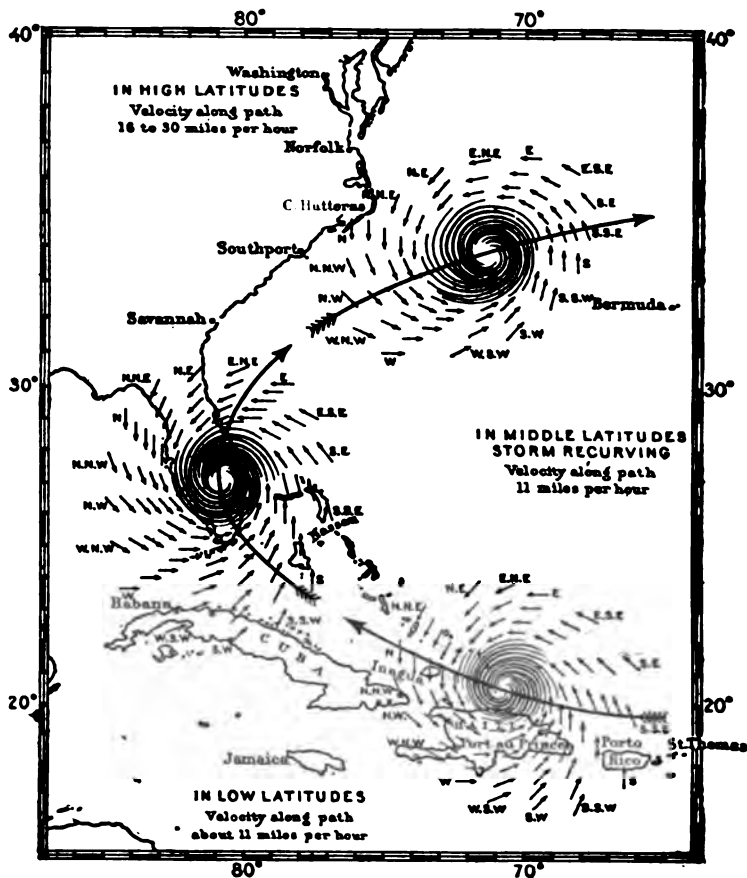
80°
70°
40°
40°
Washington
IN HIGH LATITUDES
Velocity along path
16 to 30 miles per hour
Norfolk
E.N.E
E
E.S.E
N.N.E
C. Hatteras
N.E
S.E
N
E.S.E
Southport
N.N.W
S
N.W
S.S.W
Bermuda
Savannah
W.N.W
S.W
W
W.S.W
30°
30°
N.N.E
N.E
E.N.E
E
N
E.S.E
IN MIDDLE LATITUDES
STORM RECURVING
Velocity along path
11 miles per hour
N.N.W
S.E
N.W
S.S.E
Nassau
W.N.W
S
W
S
Habana
S.S.W
N.E
E.N.E
N.N.E
E
W.S.W
E.S.E
CUBA
S.W
N
Inagua
S.E
N.N.W
20°
20°
W.N.W
Port au Prince
Porto Rico
S.S.E
St. Thomas
Jamaica
W
S
IN LOW LATITUDES
Velocity along path
about 11 miles per hour
W.S.W
S.W
S.S.W
80°
70°